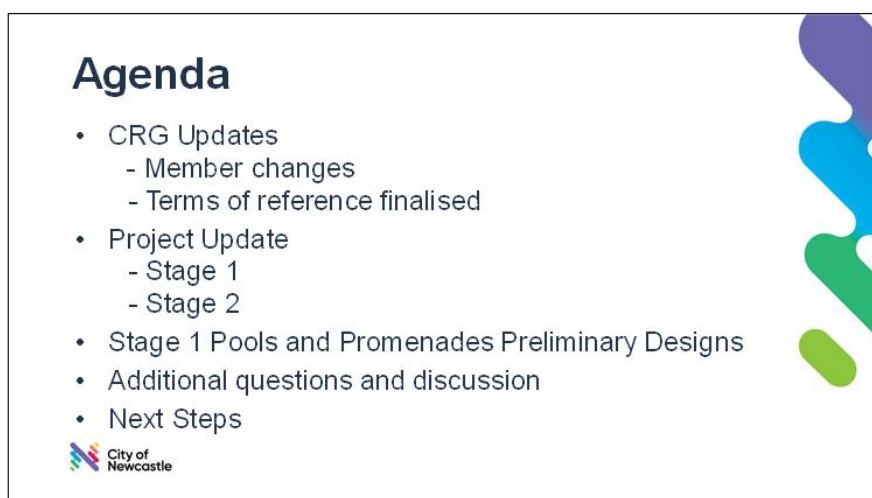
Agenda

- CRG Updates
  - Member changes
  - Terms of reference finalised
- Project Update
  - Stage 1
  - Stage 2
- Stage 1 Pools and Promenades Preliminary Designs
- Additional questions and discussion
- Next Steps

City of Newcastle